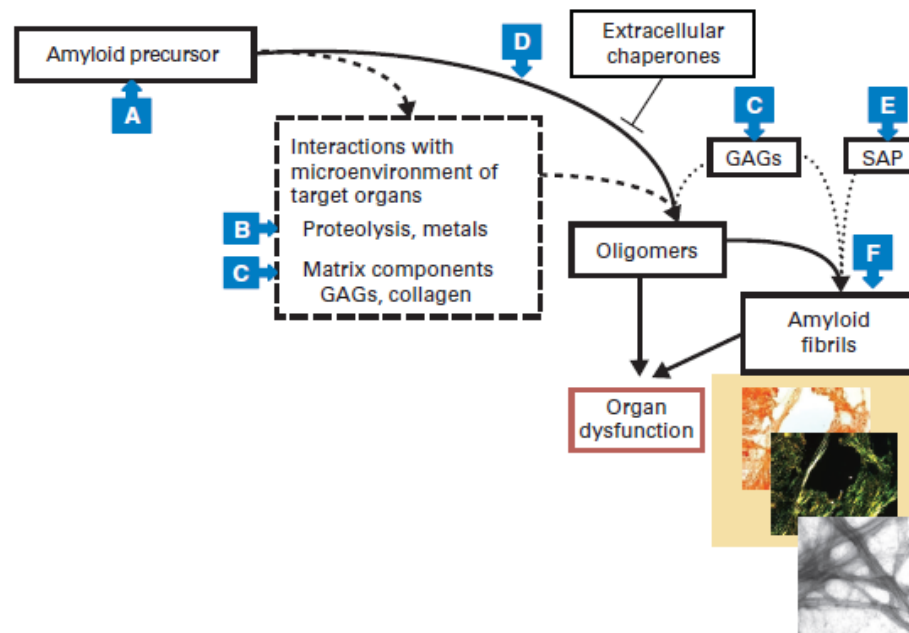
Amyloid precursor

A

D

Extracellular chaperones

Interactions with microenvironment of target organs

B Proteolysis, metals

C Matrix components GAGs, collagen

C

GAGs

E

SAP

Oligomers

F

Amyloid fibrils

Organ dysfunction